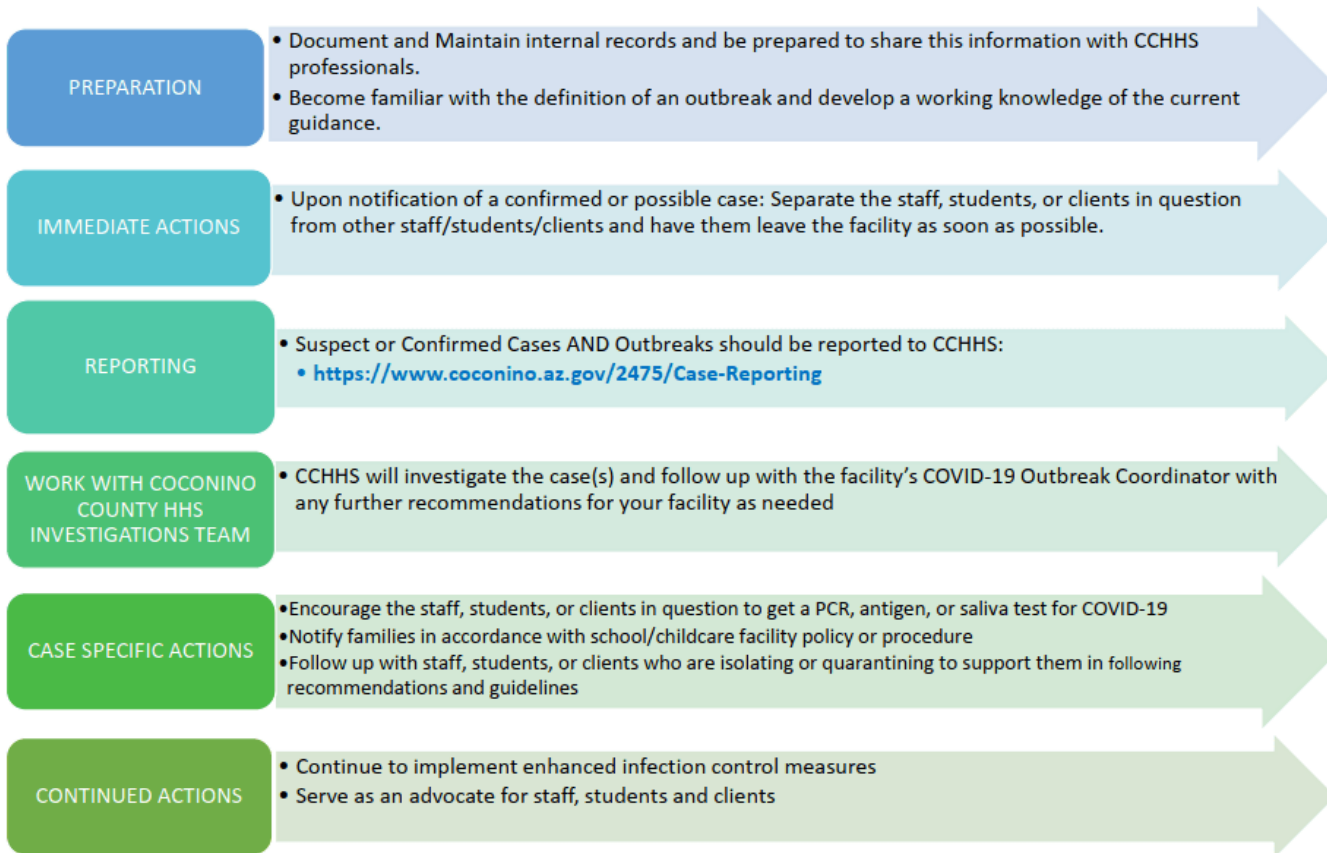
PREPARATION

• Document and Maintain internal records and be prepared to share this information with CCHHS professionals.
• Become familiar with the definition of an outbreak and develop a working knowledge of the current guidance.

IMMEDIATE ACTIONS

• Upon notification of a confirmed or possible case: Separate the staff, students, or clients in question from other staff/students/clients and have them leave the facility as soon as possible.

REPORTING

• Suspect or Confirmed Cases AND Outbreaks should be reported to CCHHS:
• https://www.coconino.az.gov/2475/Case-Reporting

WORK WITH COCONINO COUNTY HHS INVESTIGATIONS TEAM

• CCHHS will investigate the case(s) and follow up with the facility's COVID-19 Outbreak Coordinator with any further recommendations for your facility as needed

CASE SPECIFIC ACTIONS

• Encourage the staff, students, or clients in question to get a PCR, antigen, or saliva test for COVID-19
• Notify families in accordance with school/childcare facility policy or procedure
• Follow up with staff, students, or clients who are isolating or quarantining to support them in following recommendations and guidelines

CONTINUED ACTIONS

• Continue to implement enhanced infection control measures
• Serve as an advocate for staff, students and clients